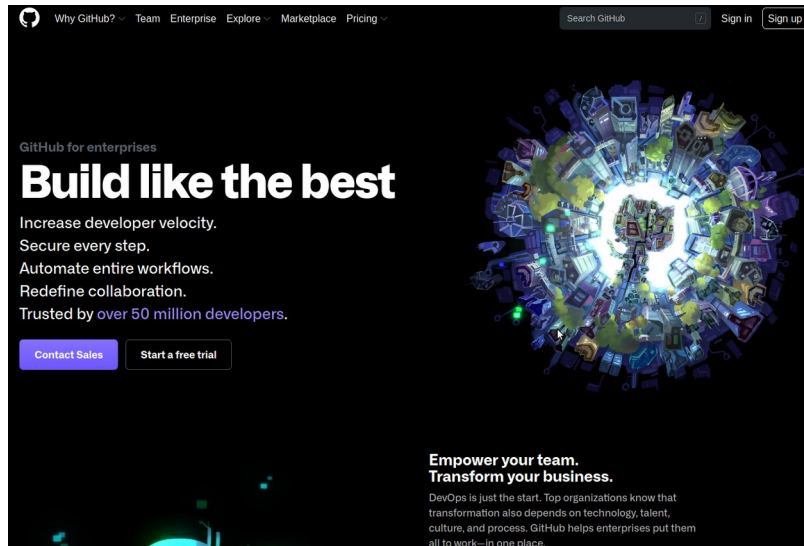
Why GitHub? Team Enterprise Explore Marketplace Pricing

Search GitHub / Sign in Sign up

GitHub for enterprises

Build like the best

Increase developer velocity.
Secure every step.
Automate entire workflows.
Redefine collaboration.
Trusted by over 50 million developers.

Contact Sales Start a free trial

Empower your team.
Transform your business.

DevOps is just the start. Top organizations know that transformation also depends on technology, talent, culture, and process. GitHub helps enterprises put them all to work—in one place.